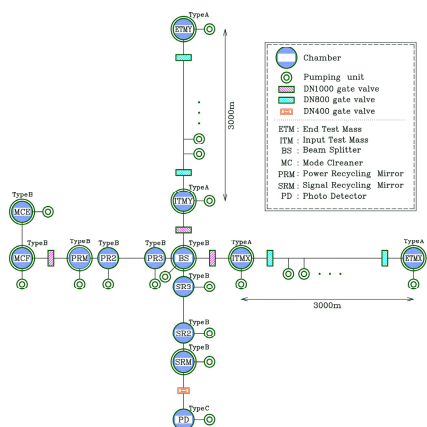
TypeA
ETMY

3000m

Chamber
Pumping unit
DN1000 gate valve
DN800 gate valve
DN400 gate valve

ETM : End Test Mass
ITM : Input Test Mass
BS : Beam Splitter
MC : Mode Clreaner
PRM : Power Recycling Mirror
SRM : Signal Recycling Mirror
PD : Photo Detector

TypeA
ITMY

TypeB
MCE

TypeB
MCF

TypeB
PRM

TypeB
PR2

TypeB
PR3

TypeB
BS

TypeA
ITMX

TypeA
ETMX

TypeB
SR3

3000m

TypeB
SR2

TypeB
SRM

TypeC
PD